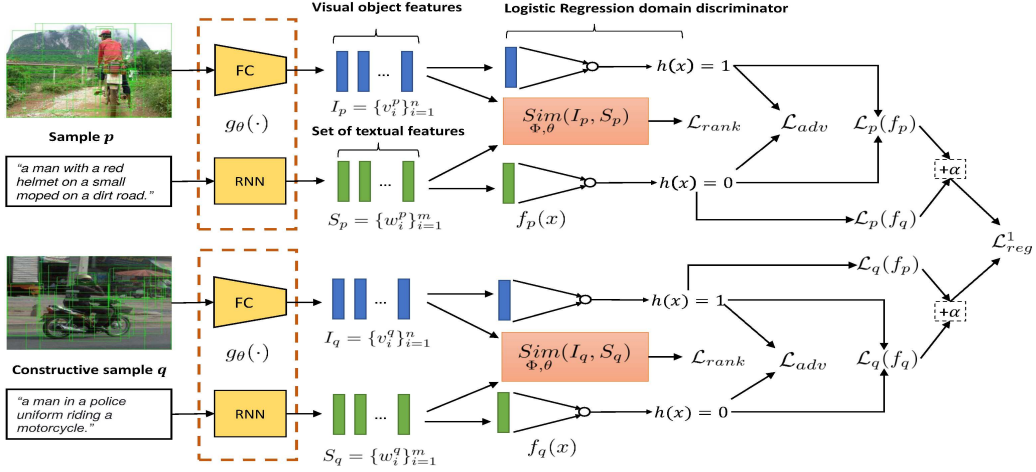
Visual object features

Logistic Regression domain discriminator

FC

$I_p = \{v_i^p\}_{i=1}^n$

$h(x) = 1$

$\underset{\Phi,\theta}{Sim}(I_p, S_p)$

$\mathcal{L}_{rank}$

$\mathcal{L}_{adv}$

$\mathcal{L}_p(f_p)$

Sample $p$

$g_\theta(\cdot)$

Set of textual features

"a man with a red helmet on a small moped on a dirt road."

RNN

$h(x) = 0$

+$\alpha$

$S_p = \{w_i^p\}_{i=1}^m$

$f_p(x)$

$\mathcal{L}_p(f_q)$

$\mathcal{L}_{reg}^1$

$\mathcal{L}_q(f_p)$

FC

$I_q = \{v_i^q\}_{i=1}^n$

$h(x) = 1$

+$\alpha$

$g_\theta(\cdot)$

$\underset{\Phi,\theta}{Sim}(I_q, S_q)$

$\mathcal{L}_{rank}$

$\mathcal{L}_{adv}$

$\mathcal{L}_q(f_q)$

Constructive sample $q$

"a man in a police uniform riding a motorcycle."

RNN

$h(x) = 0$

$S_q = \{w_i^q\}_{i=1}^m$

$f_q(x)$